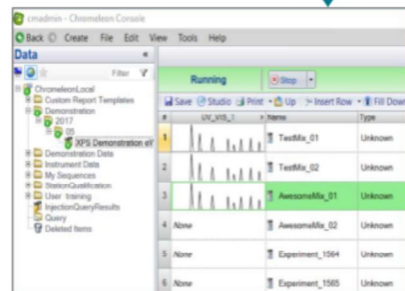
cmadmin - Chromeleon Console

Back Create File Edit View Tools Help

Data

Filter

ChromeleonLocal
Custom Report Templates
Demonstration
2017
05
XPS Demonstration ef
Demonstration Data
Instrument Data
My Sequences
StationQualification
User Training
InjectionQueryResults
Query
Deleted Items

Running

Stop

Save Studio Print Up Insert Row Fill Down

| # | UV_VIS_1 | Name | Type |
|---|---|---|---|
| 1 | | TestMix_01 | Unknown |
| 2 | | TestMix_02 | Unknown |
| 3 | | AwesomeMix_01 | Unknown |
| 4 | None | AwesomeMix_02 | Unknown |
| 5 | None | Experiment_1564 | Unknown |
| 6 | None | Experiment_1565 | Unknown |